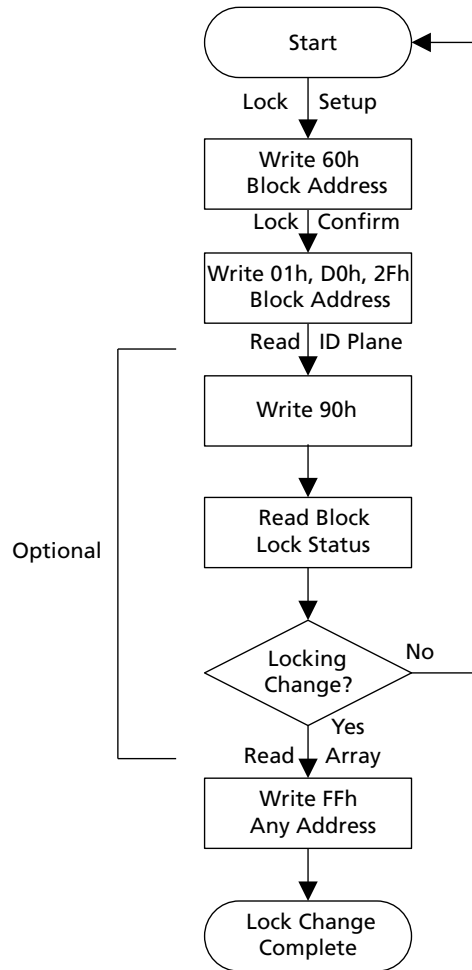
Start

Lock Setup

Write 60h Block Address

Lock Confirm

Write 01h, D0h, 2Fh Block Address

Read ID Plane

Optional

Write 90h

Read Block Lock Status

Locking Change?

No

Yes

Read Array

Write FFh Any Address

Lock Change Complete